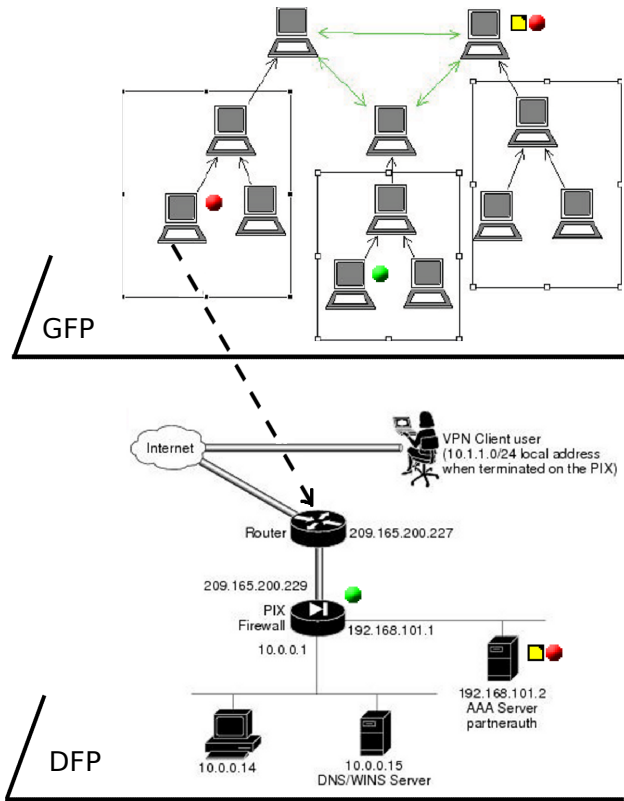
GFP

Internet

VPN Client user (10.1.1.0/24 local address when terminated on the PIX)

Router

209.165.200.227

209.165.200.229

PIX Firewall

192.168.101.1

10.0.0.1

192.168.101.2
AAA Server
partnerauth

10.0.0.14

10.0.0.15
DNS/WINS Server

DFP